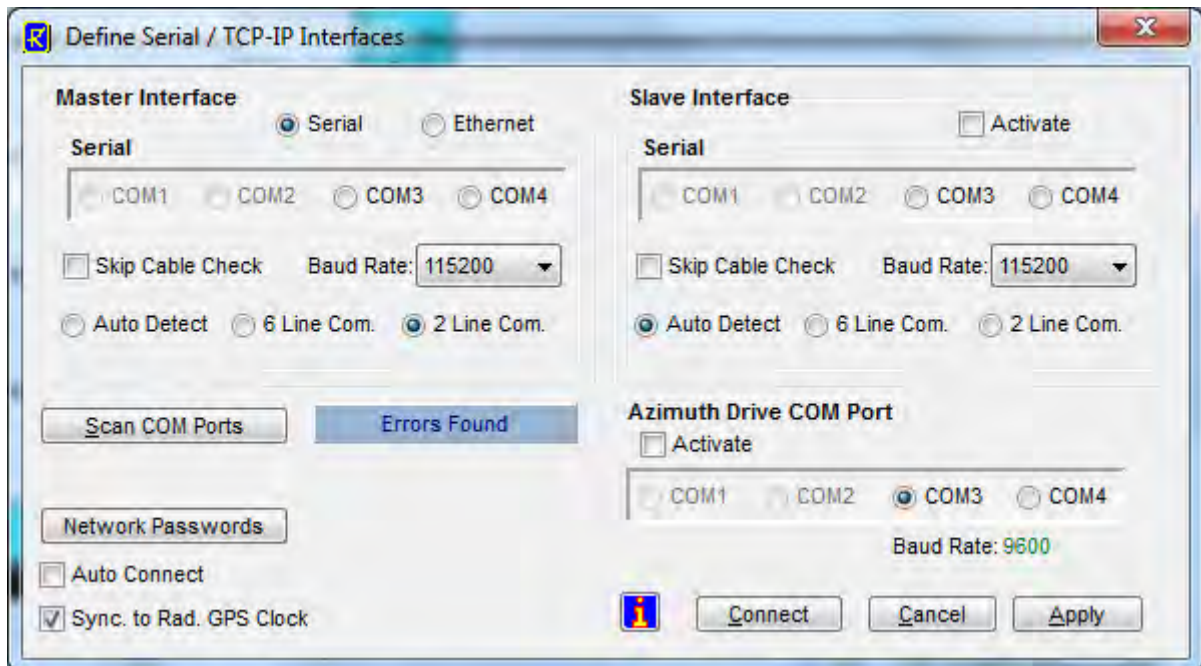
Define Serial / TCP-IP Interfaces

Master Interface

Serial Ethernet

Serial

COM1 COM2 COM3 COM4

Skip Cable Check Baud Rate: 115200

Auto Detect 6 Line Com. 2 Line Com.

Scan COM Ports

Errors Found

Network Passwords

Auto Connect

Sync. to Rad. GPS Clock

Slave Interface

Activate

Serial

COM1 COM2 COM3 COM4

Skip Cable Check Baud Rate: 115200

Auto Detect 6 Line Com. 2 Line Com.

Azimuth Drive COM Port

Activate

COM1 COM2 COM3 COM4

Baud Rate: 9600

Connect Cancel Apply